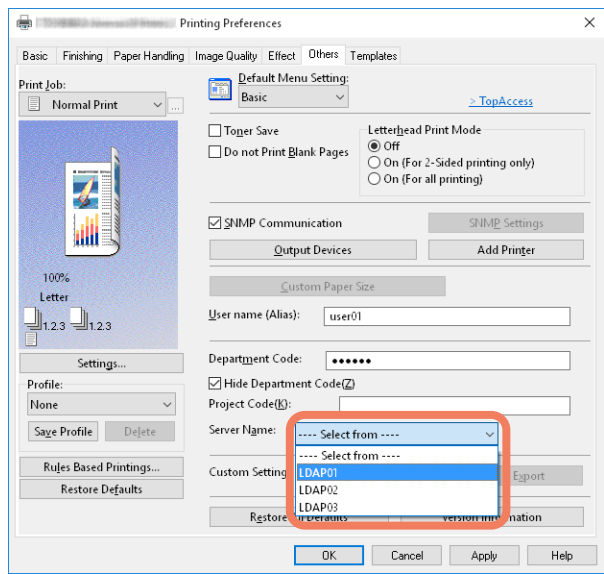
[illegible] Printing Preferences

Basic | Finishing | Paper Handling | Image Quality | Effect | Others | Templates

Print Job:
Normal Print

Default Menu Setting:
Basic

> TopAccess

Toner Save
Do not Print Blank Pages

Letterhead Print Mode
Off
On (For 2-Sided printing only)
On (For all printing)

100%
Letter
1,2,3
1,2,3

SNMP Communication
SNMP Settings
Output Devices
Add Printer
Custom Paper Size

User name (Alias): user01

Settings...

Department Code: ••••••
Hide Department Code(Z)
Project Code(K):
Server Name: ---- Select from ----

Profile:
None
Save Profile | Delete

---- Select from ----
LDAP01
LDAP02
LDAP03

Rules Based Printings...
Restore Defaults

Custom Setting
Export
Restore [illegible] Defaults
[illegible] Version Information

OK | Cancel | Apply | Help